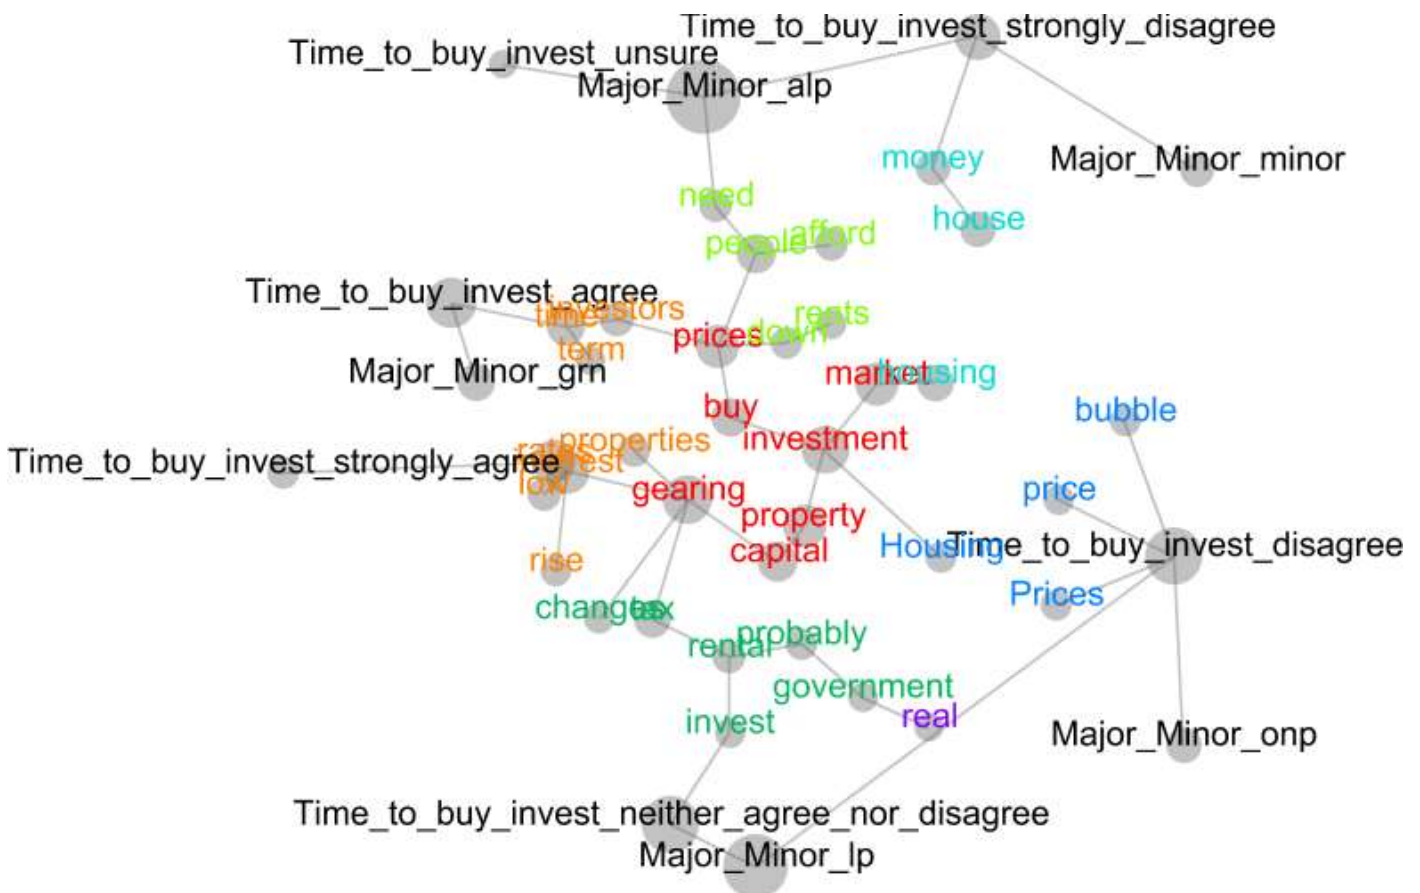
Time_to_buy_invest_strongly_disagree
Time_to_buy_invest_unsure
Major_Minor_alp
money
Major_Minor_minor
need
house
people
afford
Time_to_buy_invest_agree
time
investors
rents
prices
down
term
Major_Minor_grn
market
housing
buy
bubble
properties
investment
Time_to_buy_invest_strongly_agree
rates
interest
low
price
gearing
property
capital
Housing
Time_to_buy_invest_disagree
rise
Prices
changes
tax
rental
probably
government
real
invest
Major_Minor_onp
Time_to_buy_invest_neither_agree_nor_disagree
Major_Minor_lp